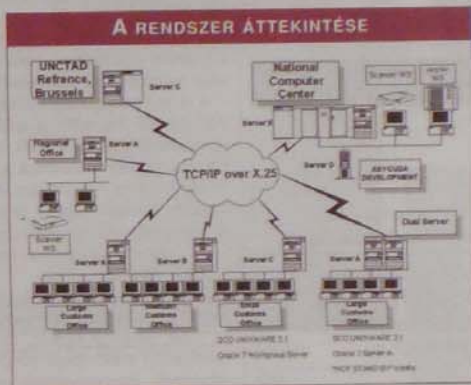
A RENDSZER ÁTTEKINTÉSE

UNCTAD Refrence, Brussels

Server C

National Computer Center

Scanner W/S

Server B

Regional Office

Server A

TCP/IP over X.25

Server D

ASYCUDA DEVELOPMENT

Dual Server

Scanner W/S

Server A

Server B

Server C

Server A

Large Customs Office

Medium Customs Office

Small Customs Office

Large Customs Office

SCO UNIXWARE 2.1

SCO UNIXWARE 2.1

Oracle 7 Server

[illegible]